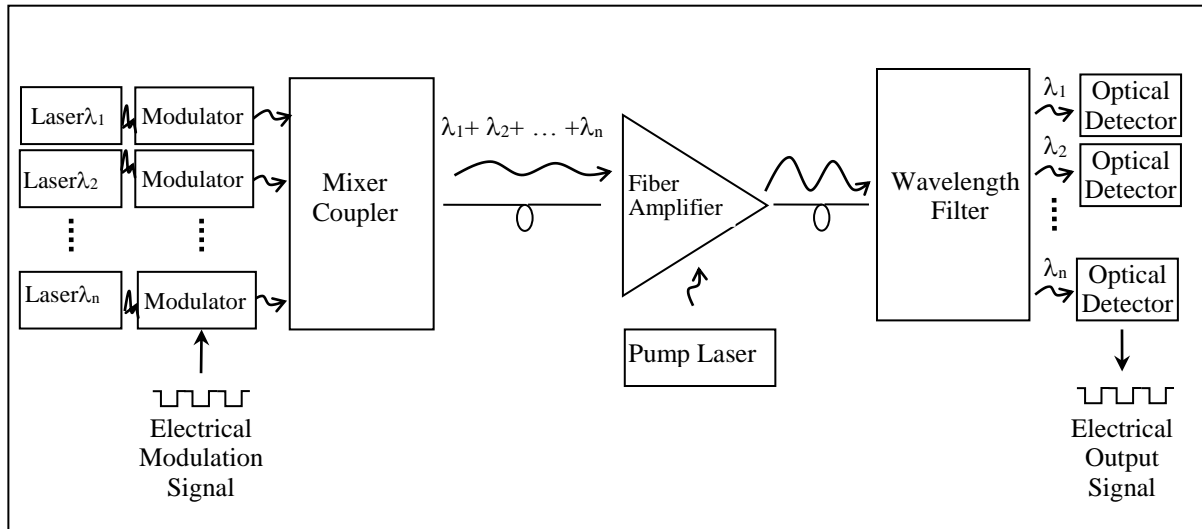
Laser$\lambda_1$

Modulator

Laser$\lambda_2$

Modulator

Laser$\lambda_n$

Modulator

Electrical Modulation Signal

Mixer Coupler

$\lambda_1 + \lambda_2 + \dots + \lambda_n$

Fiber Amplifier

Pump Laser

Wavelength Filter

$\lambda_1$

Optical Detector

$\lambda_2$

Optical Detector

$\lambda_n$

Optical Detector

Electrical Output Signal